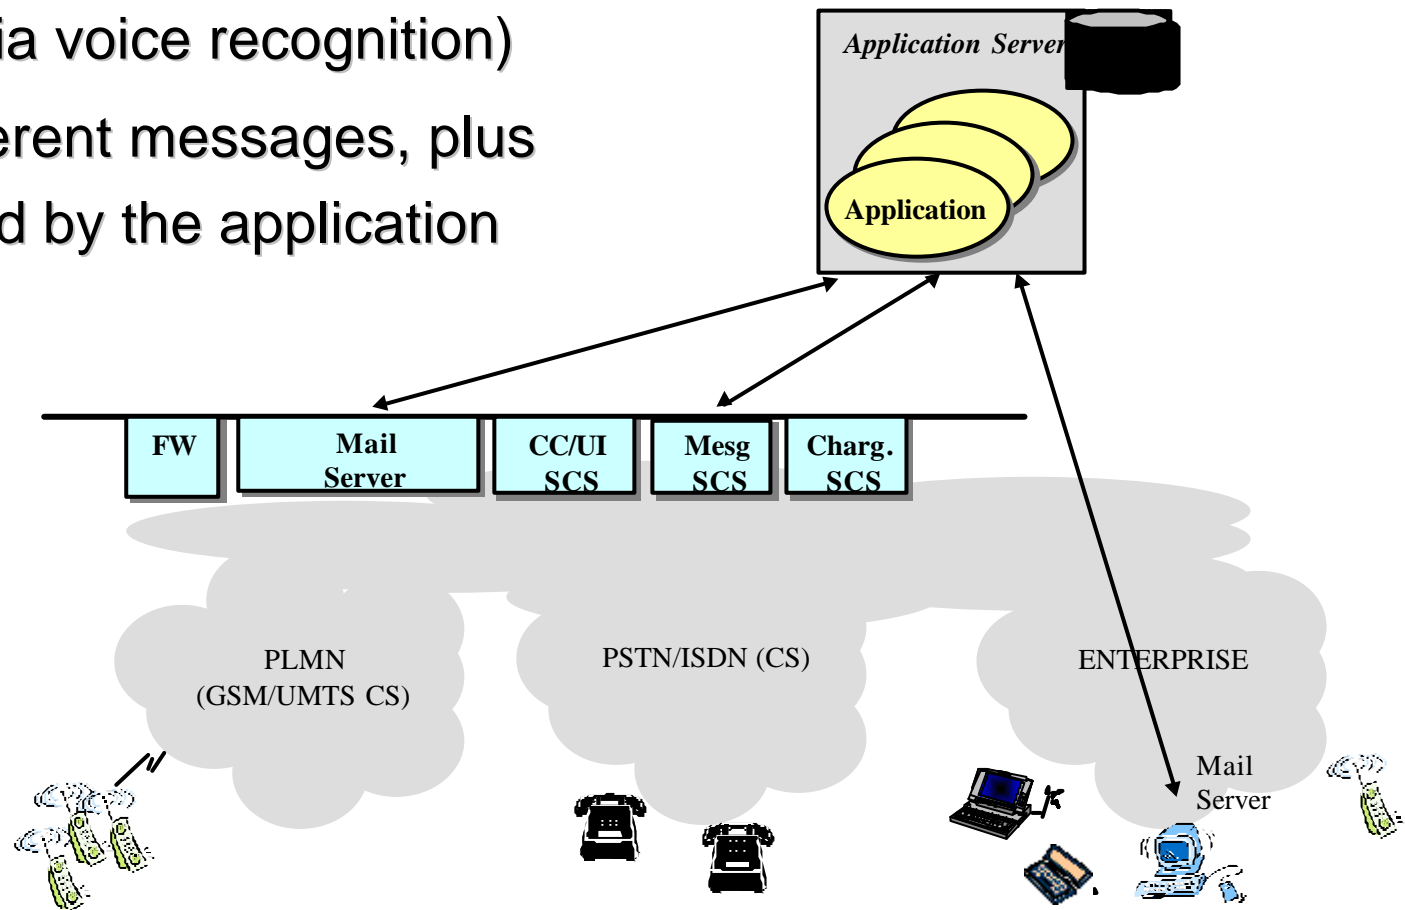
ia voice recognition)

erent messages, plus

d by the application

Application Server

Application

FW

Mail Server

CC/UI SCS

Mesg SCS

Charg. SCS

PLMN (GSM/UMTS CS)

PSTN/ISDN (CS)

ENTERPRISE

Mail Server